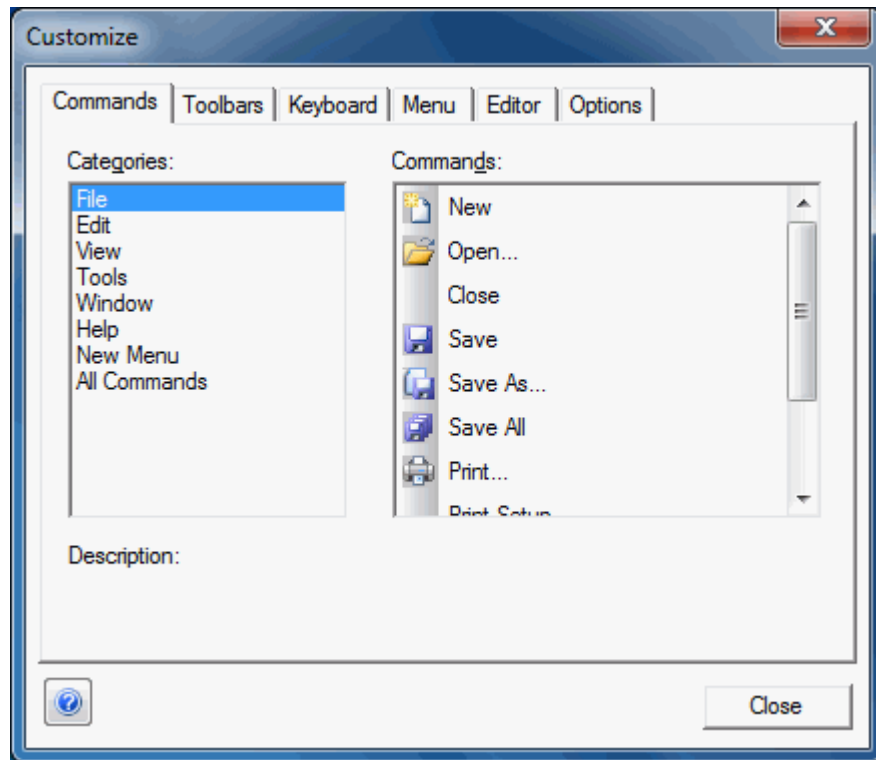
Customize

Commands | Toolbars | Keyboard | Menu | Editor | Options

Categories:

File
Edit
View
Tools
Window
Help
New Menu
All Commands

Commands:

New
Open...
Close
Save
Save As...
Save All
Print...
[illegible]

Description:

Close